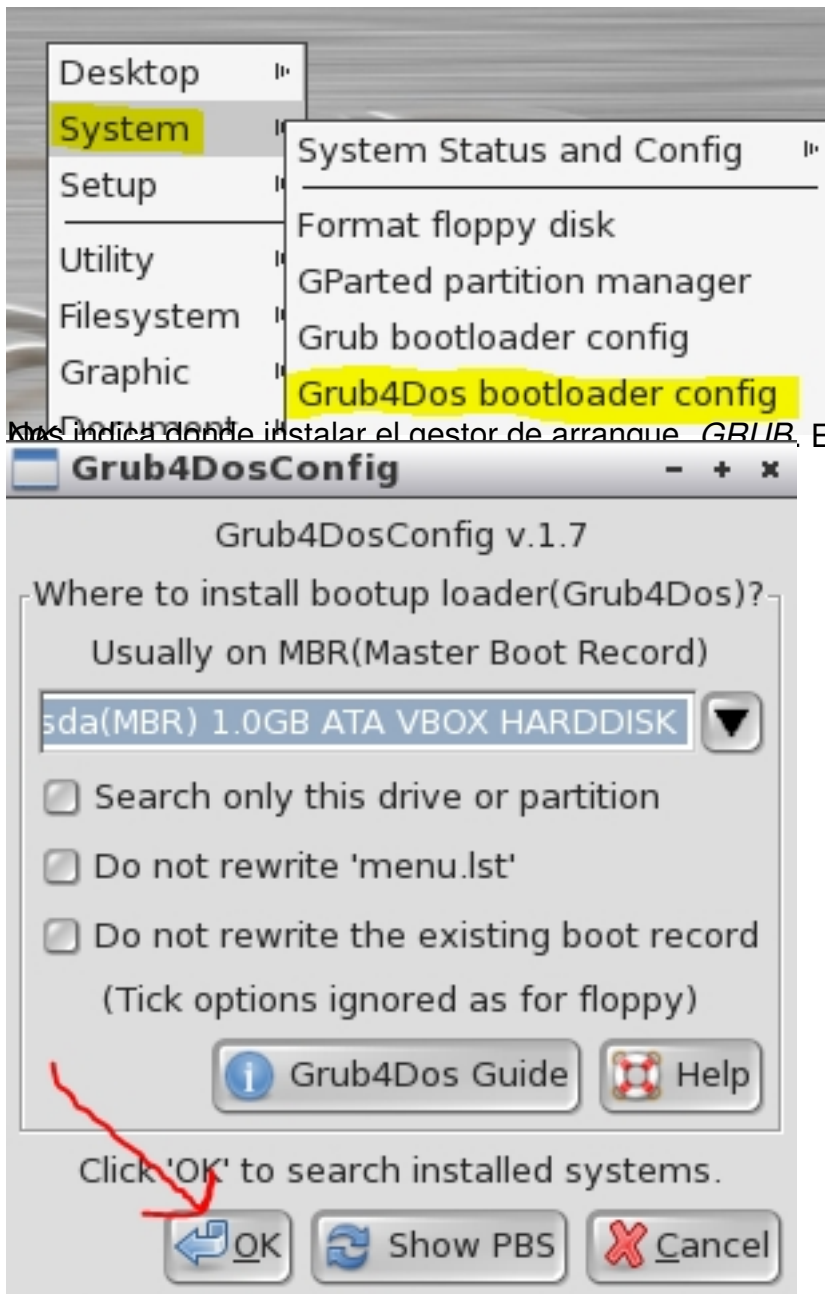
Desktop
System
Setup
Utility
Filesystem
Graphic
Document

System Status and Config
Format floppy disk
GParted partition manager
Grub bootloader config
Grub4Dos bootloader config

Nos indica donde instalar el gestor de arranque, *GRUB*. E

Grub4DosConfig

Grub4DosConfig v.1.7

Where to install bootup loader(Grub4Dos)?

Usually on MBR(Master Boot Record)

sda(MBR) 1.0GB ATA VBOX HARDDISK

Search only this drive or partition

Do not rewrite 'menu.lst'

Do not rewrite the existing boot record

(Tick options ignored as for floppy)

Grub4Dos Guide

Help

Click 'OK' to search installed systems.

OK

Show PBS

Cancel